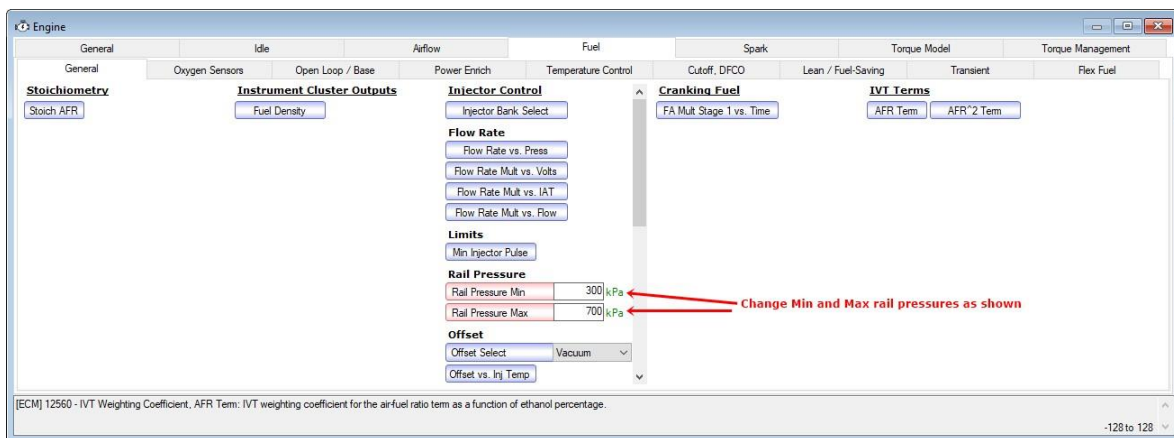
Engine

General | Idle | Airflow | Fuel | Spark | Torque Model | Torque Management

General | Oxygen Sensors | Open Loop / Base | Power Enrich | Temperature Control | Cutoff, DFCO | Lean / Fuel-Saving | Transient | Flex Fuel

Stoichiometry
Stoich AFR

Instrument Cluster Outputs
Fuel Density

Injector Control
Injector Bank Select

Flow Rate
Flow Rate vs. Press
Flow Rate Mult vs. Volts
Flow Rate Mult vs. IAT
Flow Rate Mult vs. Flow

Limits
Min Injector Pulse

Rail Pressure
Rail Pressure Min 300 kPa
Rail Pressure Max 700 kPa

Offset
Offset Select Vacuum
Offset vs. Inj Temp

Cranking Fuel
FA Mult Stage 1 vs. Time

IVT Terms
AFR Term
AFR^2 Term

Change Min and Max rail pressures as shown

[ECM] 12560 - IVT Weighting Coefficient, AFR Term: IVT weighting coefficient for the air-fuel ratio term as a function of ethanol percentage.

-128 to 128